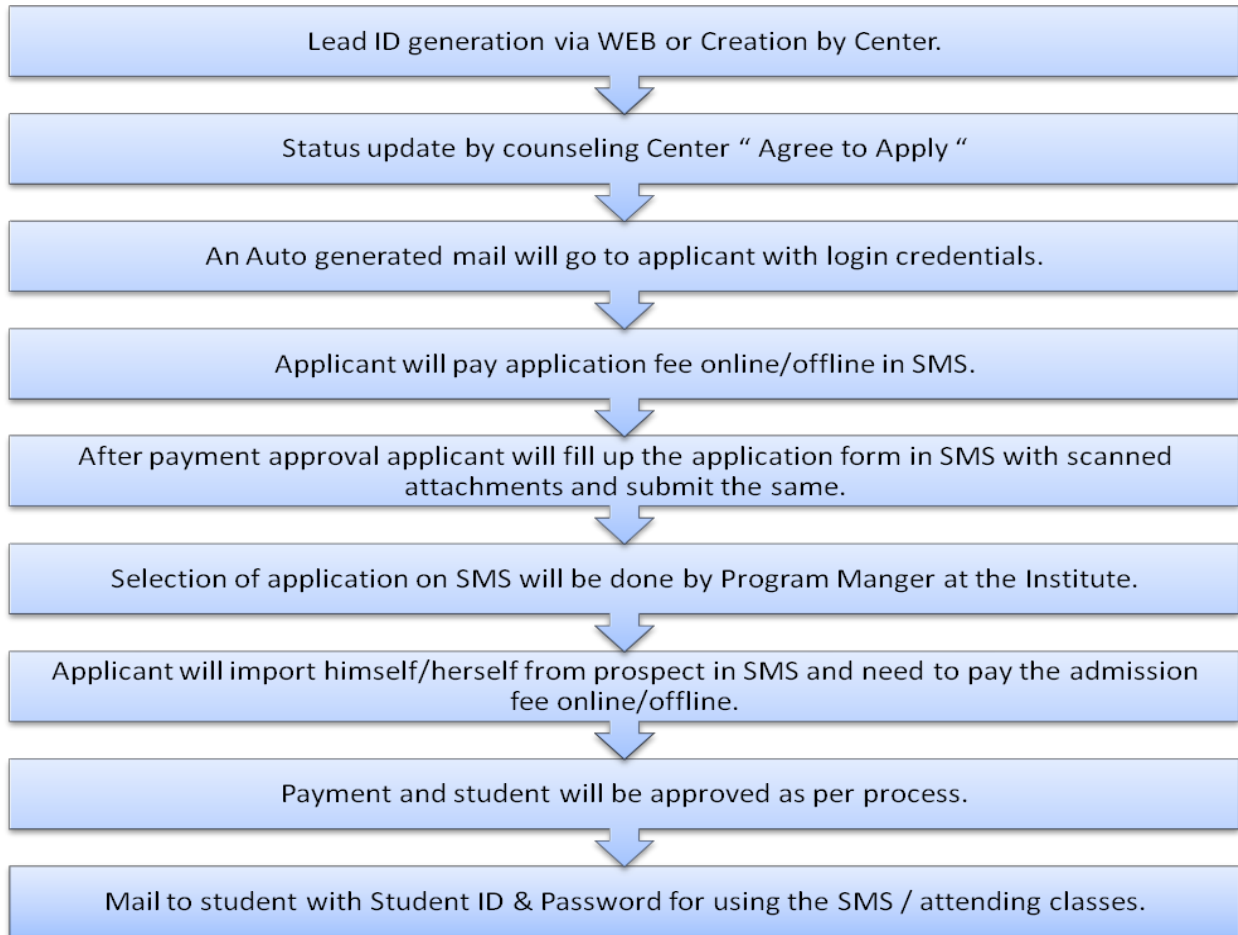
Lead ID generation via WEB or Creation by Center.

Status update by counseling Center " Agree to Apply "

An Auto generated mail will go to applicant with login credentials.

Applicant will pay application fee online/offline in SMS.

After payment approval applicant will fill up the application form in SMS with scanned attachments and submit the same.

Selection of application on SMS will be done by Program Manger at the Institute.

Applicant will import himself/herself from prospect in SMS and need to pay the admission fee online/offline.

Payment and student will be approved as per process.

Mail to student with Student ID & Password for using the SMS / attending classes.